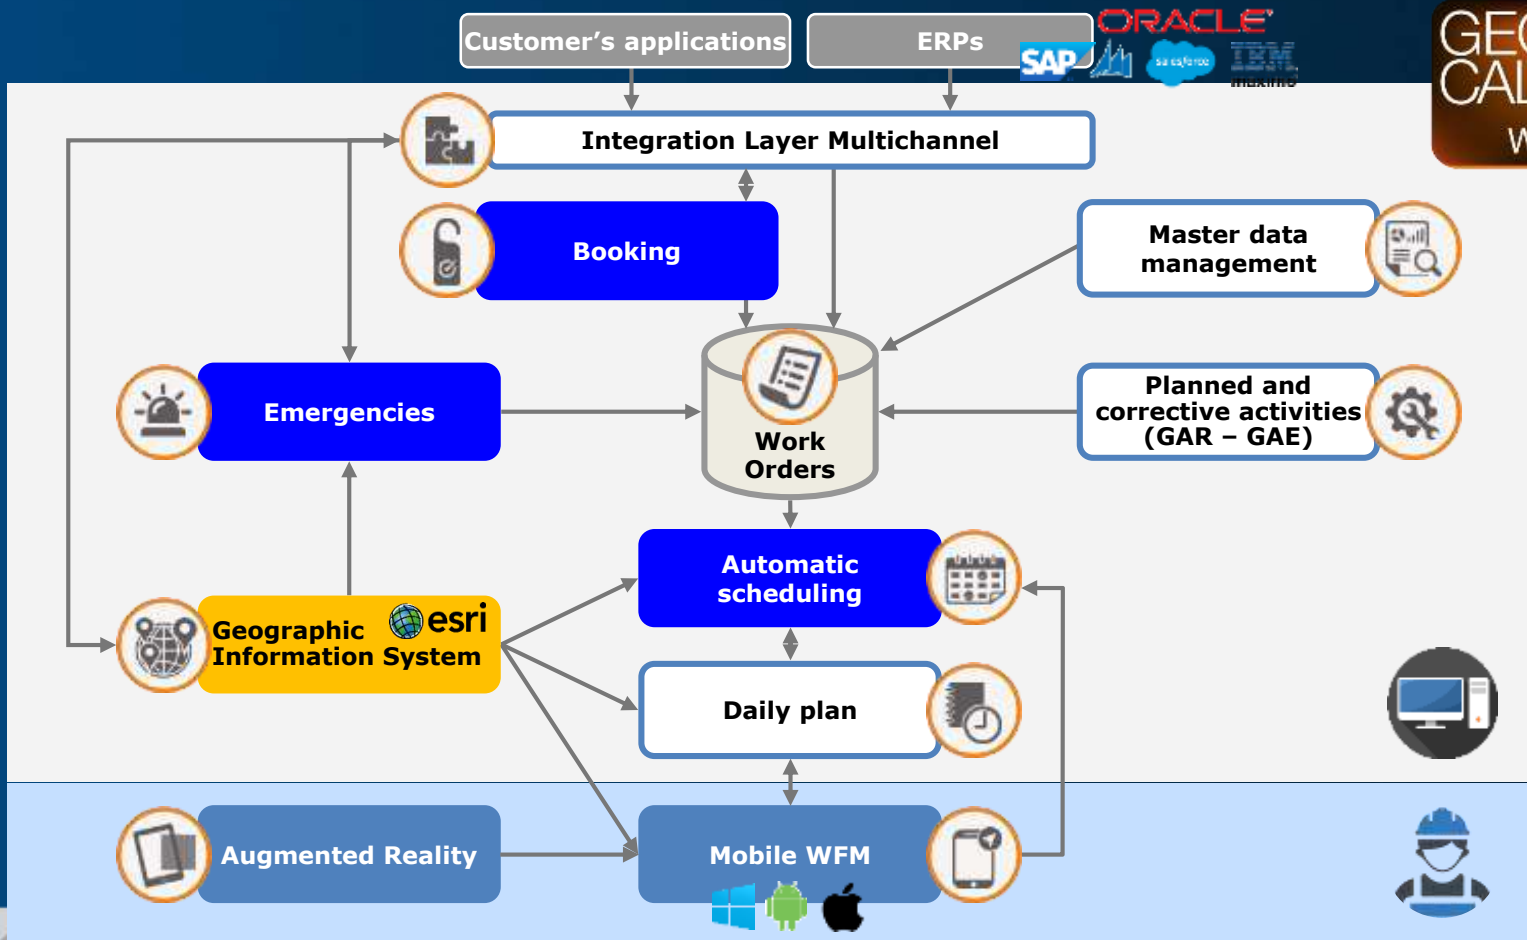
Customer's applications

ERPs

ORACLE

SAP

salesforce

IBM maximo

GE CAL W

Integration Layer Multichannel

Booking

Master data management

Emergencies

Work Orders

Planned and corrective activities (GAR – GAE)

Automatic scheduling

Geographic Information System

esri

Daily plan

Augmented Reality

Mobile WFM